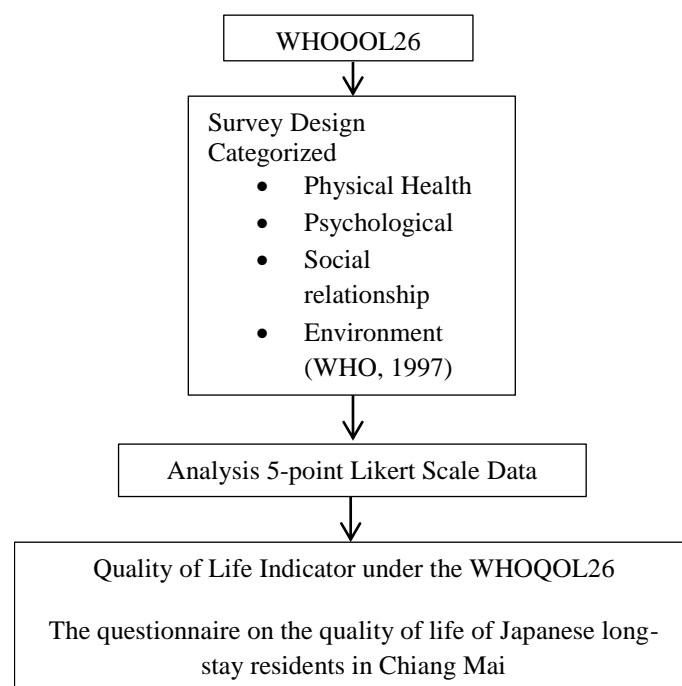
WHOOOL26

Survey Design Categorized

- Physical Health
- Psychological
- Social relationship
- Environment (WHO, 1997)

Analysis 5-point Likert Scale Data

Quality of Life Indicator under the WHOQOL26

The questionnaire on the quality of life of Japanese long-stay residents in Chiang Mai